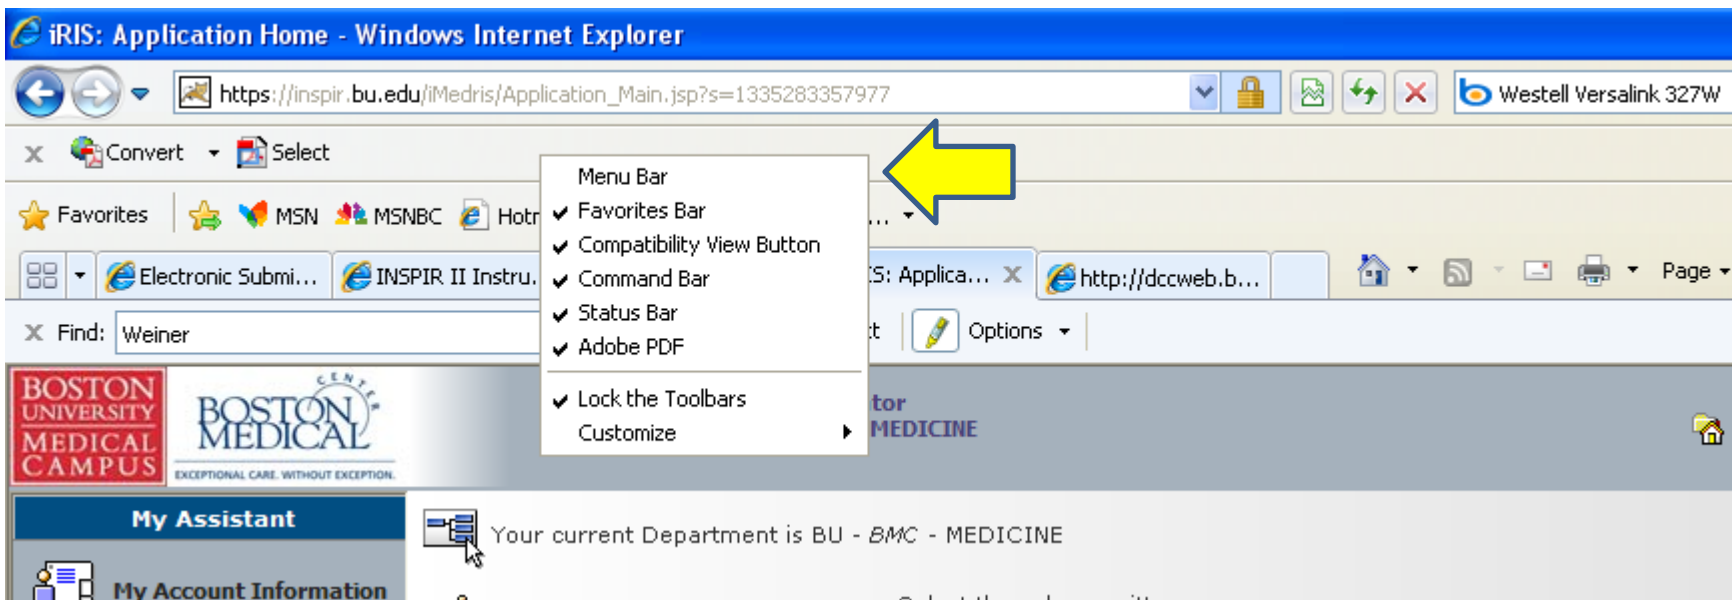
iRIS: Application Home - Windows Internet Explorer

https://inspir.bu.edu/iMedris/Application_Main.jsp?s=1335283357977

Westell Versalink 327W

Convert Select

Favorites MSN MSNBC Hotr

Electronic Submi... INSPIR II Instru... S: Applica... http://dccweb.b...

Page

Find: Weiner

Options

Menu Bar
Favorites Bar
Compatibility View Button
Command Bar
Status Bar
Adobe PDF
Lock the Toolbars
Customize

BOSTON UNIVERSITY MEDICAL CAMPUS

BOSTON MEDICAL CENTER EXCEPTIONAL CARE. WITHOUT EXCEPTION.

tor MEDICINE

My Assistant

My Account Information

Your current Department is BU - BMC - MEDICINE